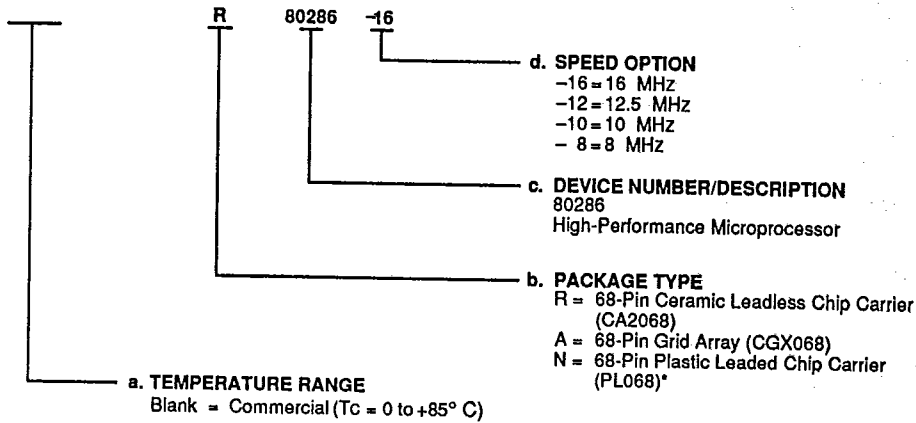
R 80286 -16

d. SPEED OPTION
−16 = 16 MHz
−12 = 12.5 MHz
−10 = 10 MHz
− 8 = 8 MHz

c. DEVICE NUMBER/DESCRIPTION
80286
High-Performance Microprocessor

b. PACKAGE TYPE
R = 68-Pin Ceramic Leadless Chip Carrier (CA2068)
A = 68-Pin Grid Array (CGX068)
N = 68-Pin Plastic Leaded Chip Carrier (PL068)*

a. TEMPERATURE RANGE
Blank = Commercial (Tc = 0 to +85° C)